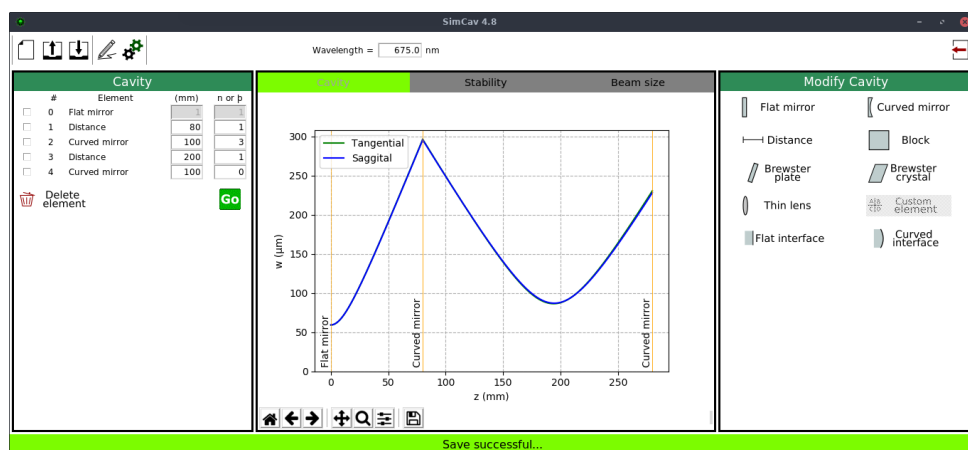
SimCav 4.8

Wavelength = 675.0 nm

Cavity

| # | Element | (mm) | n or þ |
|---|---|---|---|
| 0 | Flat mirror | 1 | 1 |
| 1 | Distance | 80 | 1 |
| 2 | Curved mirror | 100 | 3 |
| 3 | Distance | 200 | 1 |
| 4 | Curved mirror | 100 | 0 |

Delete element

Go

Cavity
Stability
Beam size

Tangential
Saggital

w (µm)
300
250
200
150
100
50
0

Flat mirror
Curved mirror
Curved mirror

0
50
100
150
200
250
z (mm)

Modify Cavity

Flat mirror
Curved mirror
Distance
Block
Brewster plate
Brewster crystal
Thin lens
Custom element
Flat interface
Curved interface

Save successful...